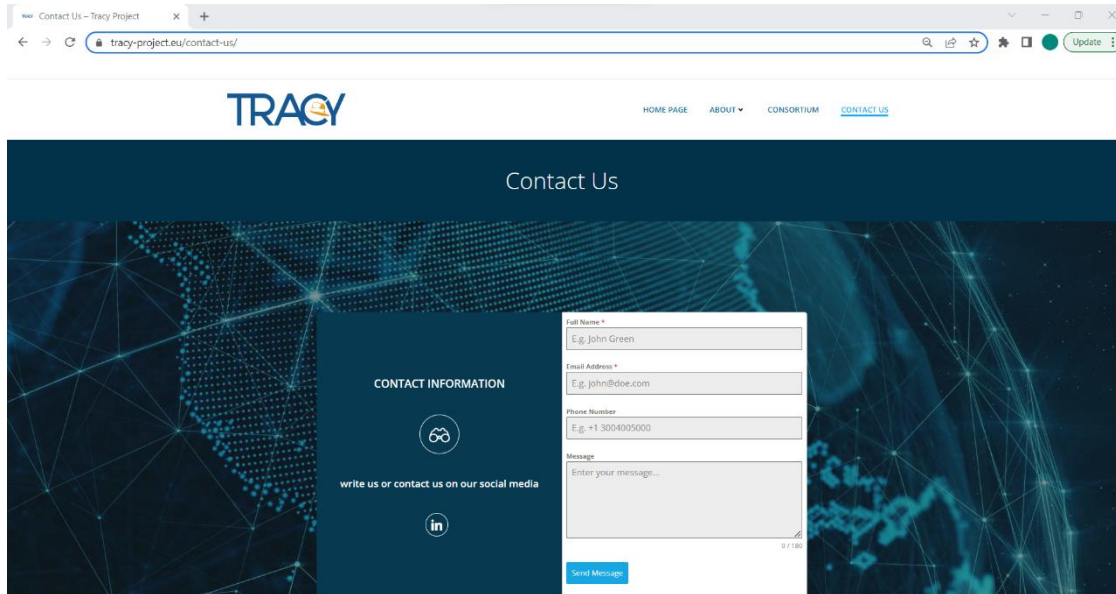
Contact Us – Tracy Project
tracy-project.eu/contact-us/
Update

TRACY

HOME PAGE ABOUT CONSORTIUM CONTACT US

Contact Us

CONTACT INFORMATION

write us or contact us on our social media

Full Name *
E.g. John Green

Email Address *
E.g. john@doe.com

Phone Number
E.g. +1 3004005000

Message
Enter your message...
0 / 180

Send Message